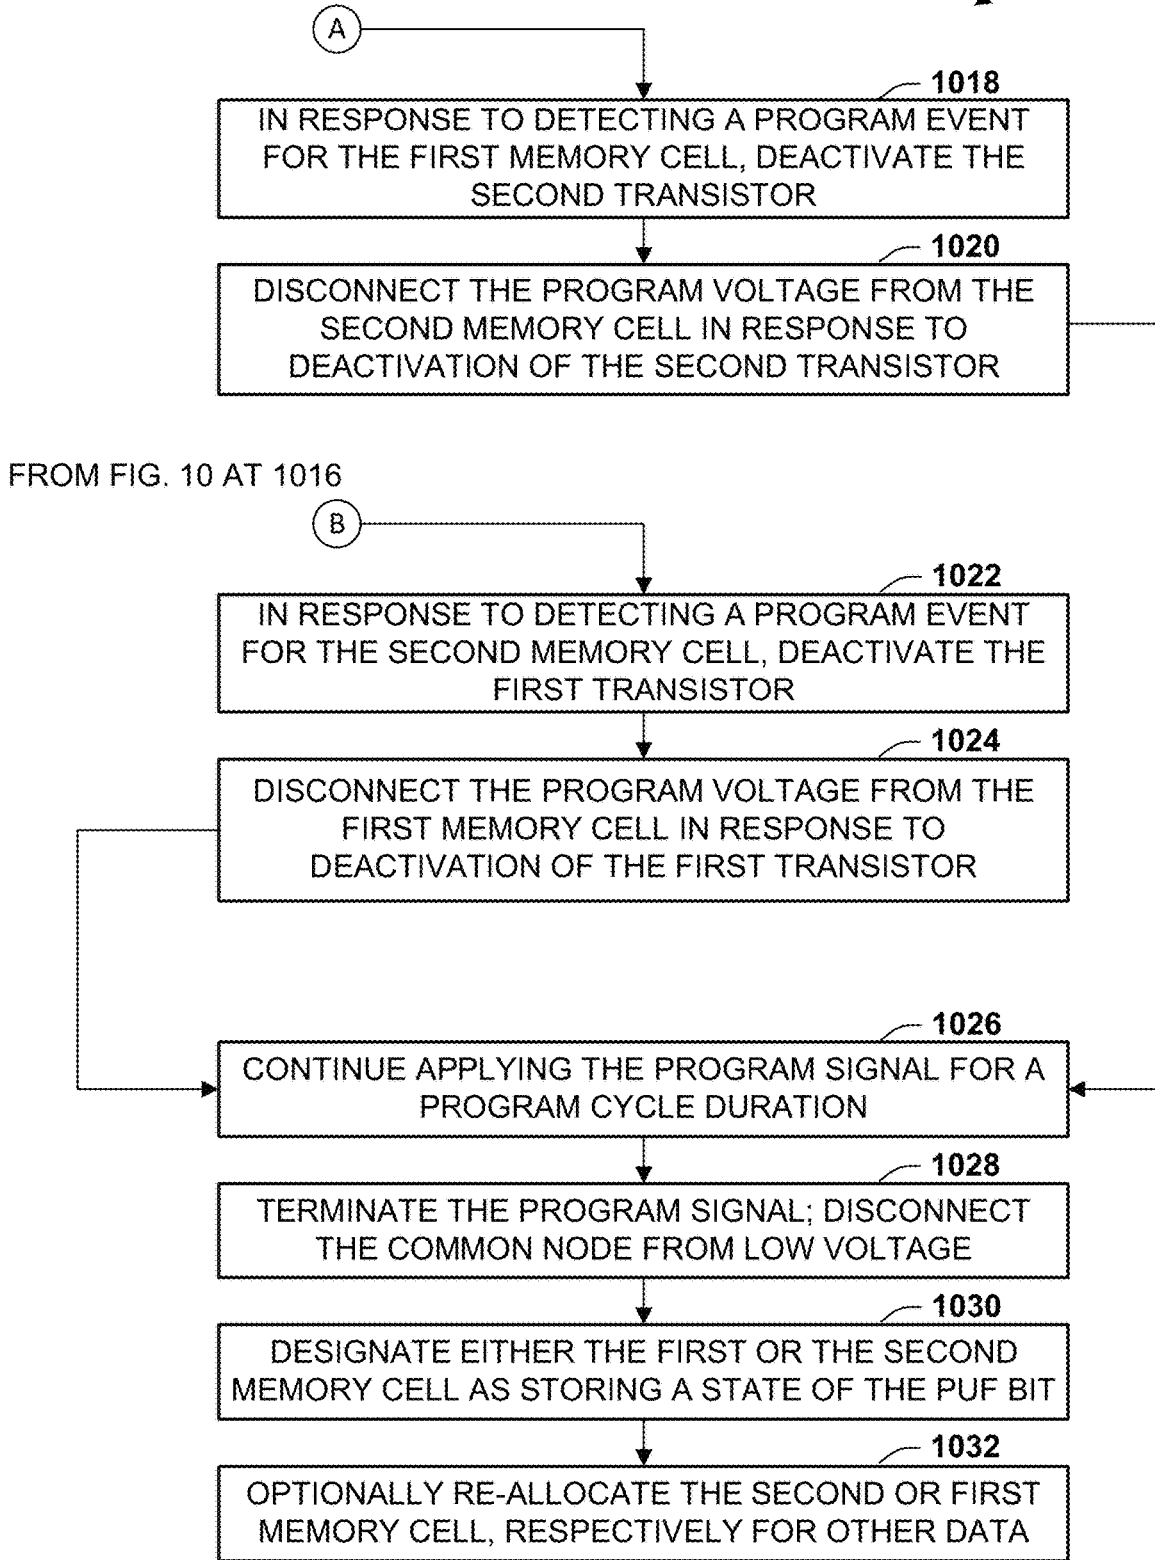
A

1018
IN RESPONSE TO DETECTING A PROGRAM EVENT FOR THE FIRST MEMORY CELL, DEACTIVATE THE SECOND TRANSISTOR

1020
DISCONNECT THE PROGRAM VOLTAGE FROM THE SECOND MEMORY CELL IN RESPONSE TO DEACTIVATION OF THE SECOND TRANSISTOR

FROM FIG. 10 AT 1016

B

1022
IN RESPONSE TO DETECTING A PROGRAM EVENT FOR THE SECOND MEMORY CELL, DEACTIVATE THE FIRST TRANSISTOR

1024
DISCONNECT THE PROGRAM VOLTAGE FROM THE FIRST MEMORY CELL IN RESPONSE TO DEACTIVATION OF THE FIRST TRANSISTOR

1026
CONTINUE APPLYING THE PROGRAM SIGNAL FOR A PROGRAM CYCLE DURATION

1028
TERMINATE THE PROGRAM SIGNAL; DISCONNECT THE COMMON NODE FROM LOW VOLTAGE

1030
DESIGNATE EITHER THE FIRST OR THE SECOND MEMORY CELL AS STORING A STATE OF THE PUF BIT

1032
OPTIONALLY RE-ALLOCATE THE SECOND OR FIRST MEMORY CELL, RESPECTIVELY FOR OTHER DATA